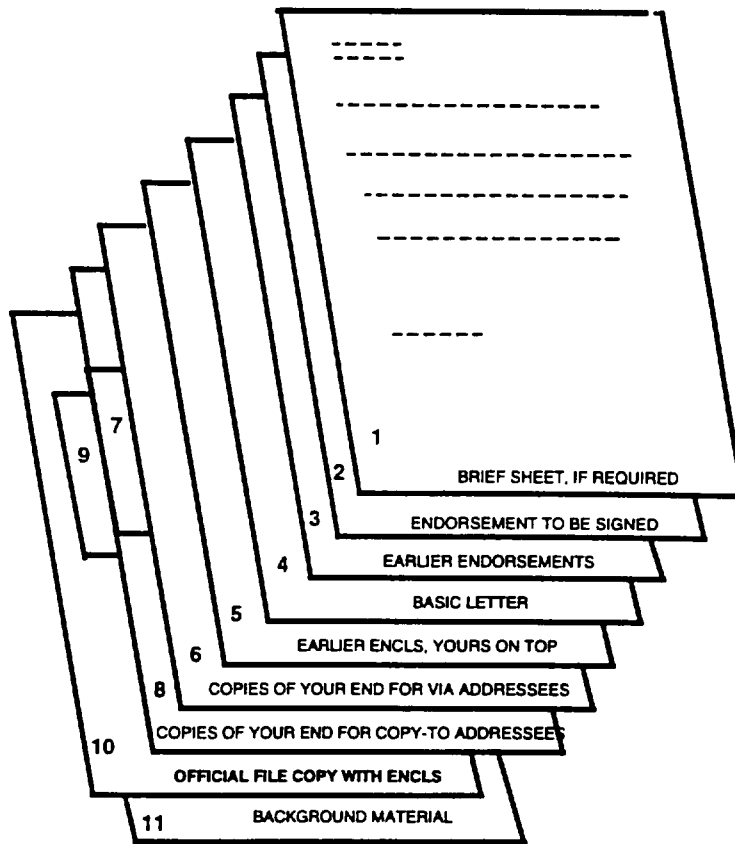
1
BRIEF SHEET, IF REQUIRED

2
ENDORSEMENT TO BE SIGNED

3
EARLIER ENDORSEMENTS

4
BASIC LETTER

5
EARLIER ENCLS, YOURS ON TOP

6
COPIES OF YOUR END FOR VIA ADDRESSEES

7

8
COPIES OF YOUR END FOR COPY-TO ADDRESSEES

9

10
OFFICIAL FILE COPY WITH ENCLS

11
BACKGROUND MATERIAL